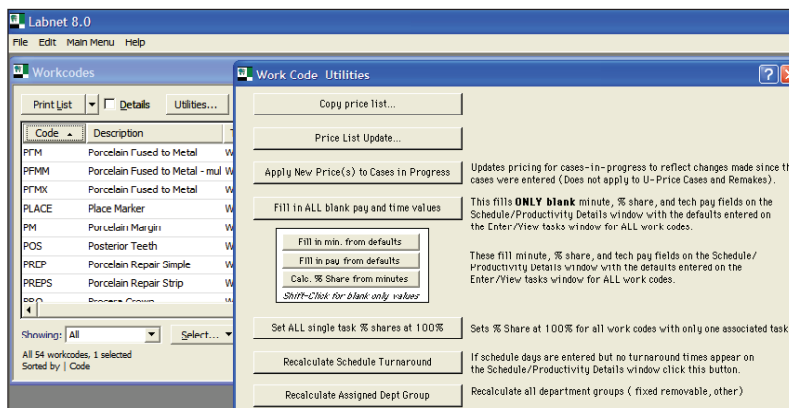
Labnet 8.0

File Edit Main Menu Help

Workcodes

Print List ▾ Details Utilities...

| Code | Description | T |
|---|---|---|
| PFM | Porcelain Fused to Metal | W |
| PFMM | Porcelain Fused to Metal - mul | W |
| PFMX | Porcelain Fused to Metal | W |
| PLACE | Place Marker | W |
| PM | Porcelain Margin | W |
| POS | Posterior Teeth | W |
| PRCP | Porcelain Repair Simple | W |
| PREPS | Porcelain Repair Strip | W |
| PRO | Process Crown | W |

Showing: All Select...

All 54 workcodes, 1 selected
Sorted by | Code

Work Code Utilities

Copy price list...

Price List Update...

Apply New Price(s) to Cases in Progress

Updates pricing for cases-in-progress to reflect changes made since the cases were entered (Does not apply to U-Price Cases and Remakes).

Fill in ALL blank pay and time values

This fills ONLY blank minute, % share, and tech pay fields on the Schedule/Productivity Details window with the defaults entered on the Enter/View tasks window for ALL work codes.

Fill in min. from defaults

Fill in pay from defaults

Calc. % Share from minutes

Shift-Click for blank only values

These fill minute, % share, and tech pay fields on the Schedule/ Productivity Details window with the defaults entered on the Enter/View tasks window for ALL work codes.

Set ALL single task % shares at 100%

Sets % Share at 100% for all work codes with only one associated task

Recalculate Schedule Turnaround

If schedule days are entered but no turnaround times appear on the Schedule/Productivity Details window click this button.

Recalculate Assigned Dept Group

Recalculate all department groups ( fixed removable, other)